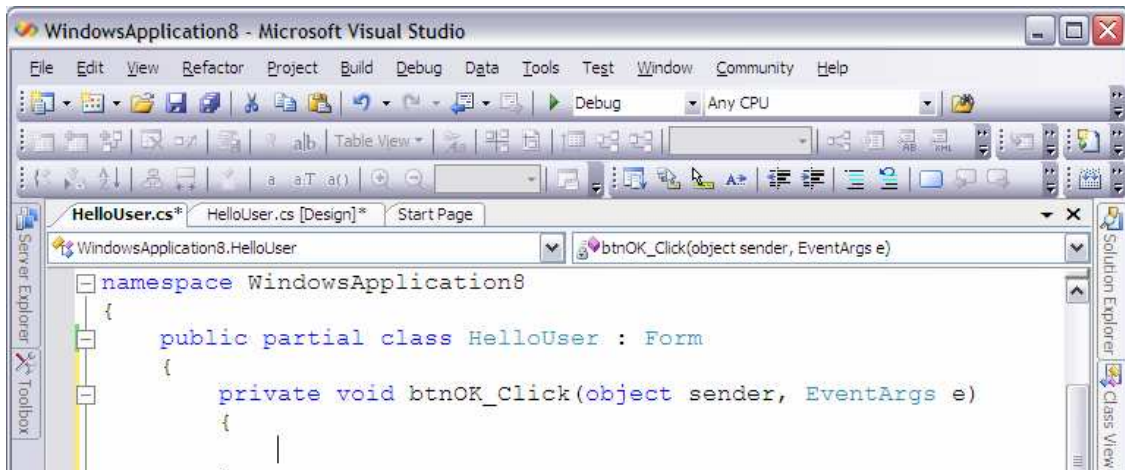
WindowsApplication8 - Microsoft Visual Studio

File Edit View Refactor Project Build Debug Data Tools Test Window Community Help

Debug Any CPU

Table View

Server Explorer Toolbox

HelloUser.cs* HelloUser.cs [Design]* Start Page

WindowsApplication8.HelloUser

btnOK_Click(object sender, EventArgs e)

Solution Explorer Class View

namespace WindowsApplication8
{
    public partial class HelloUser : Form
    {
        private void btnOK_Click(object sender, EventArgs e)
        {